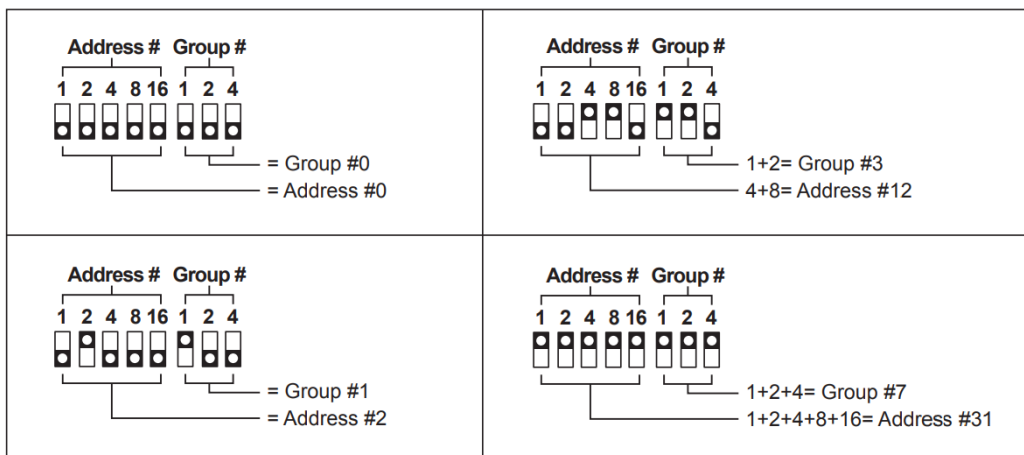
| | |
|---|---|
| Address # Group #<br>1 2 4 8 16 1 2 4<br>= Group #0<br>= Address #0 | Address # Group #<br>1 2 4 8 16 1 2 4<br>1+2= Group #3<br>4+8= Address #12 |
| Address # Group #<br>1 2 4 8 16 1 2 4<br>= Group #1<br>= Address #2 | Address # Group #<br>1 2 4 8 16 1 2 4<br>1+2+4= Group #7<br>1+2+4+8+16= Address #31 |